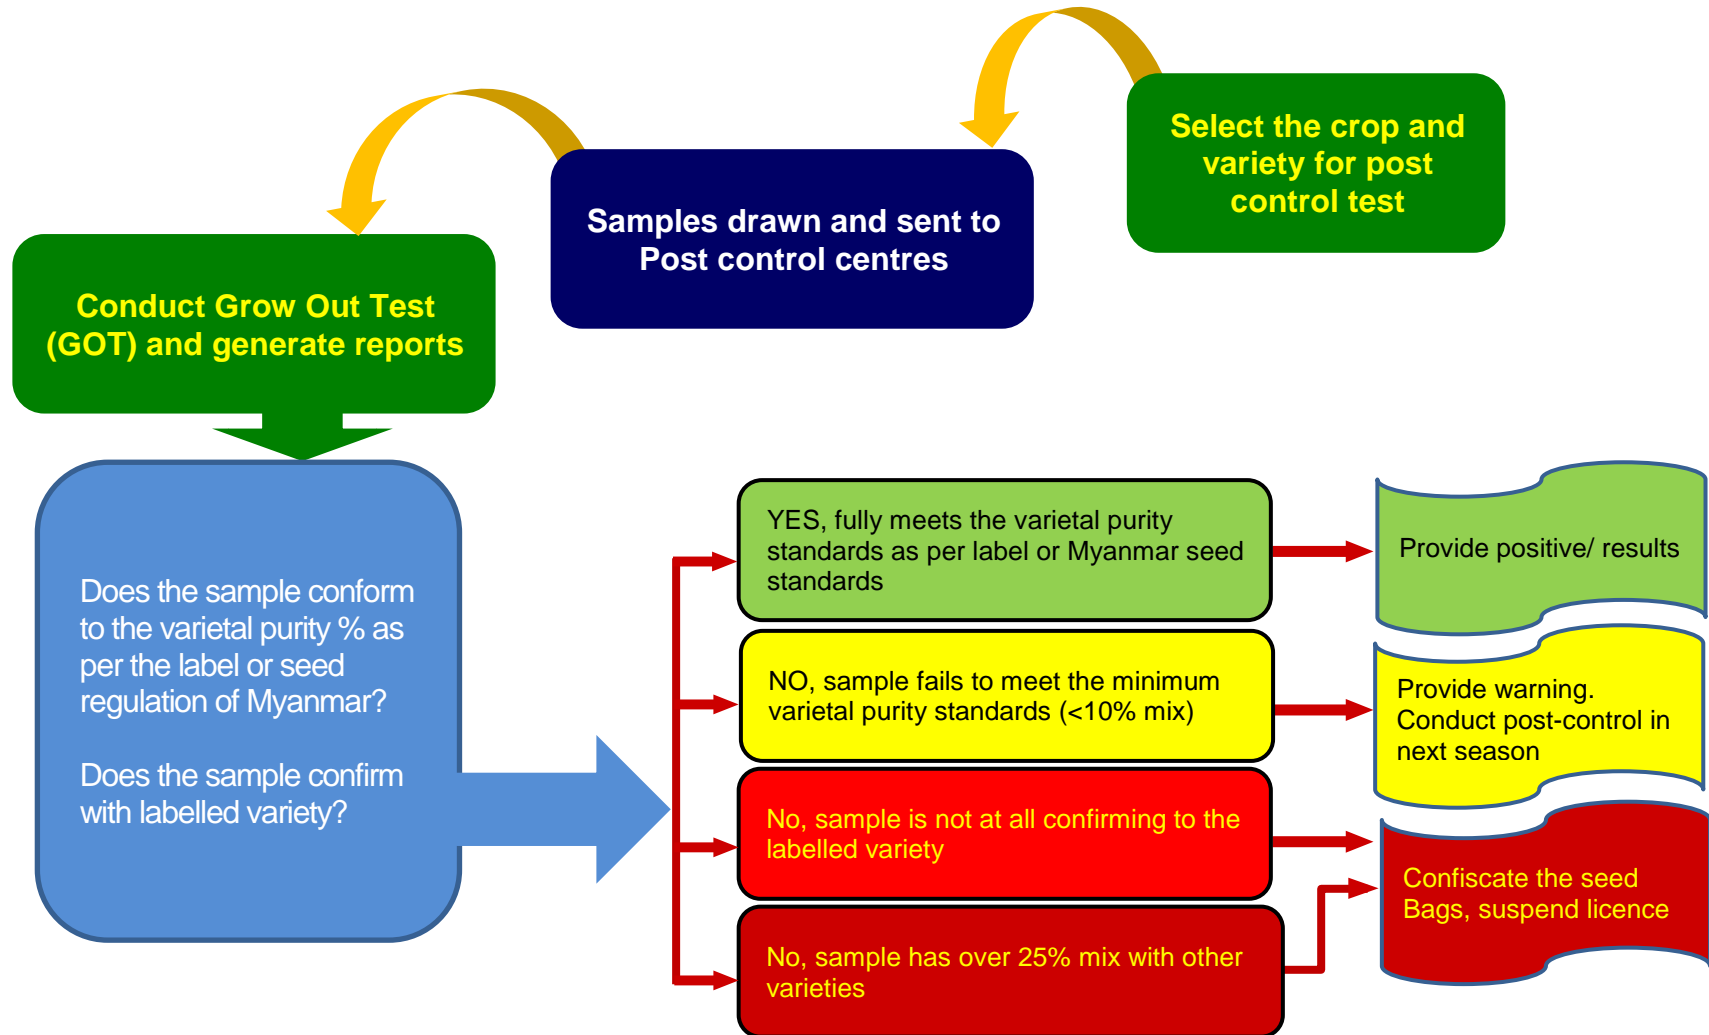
Select the crop and variety for post control test

Samples drawn and sent to Post control centres

Conduct Grow Out Test (GOT) and generate reports

Does the sample conform to the varietal purity % as per the label or seed regulation of Myanmar?

Does the sample confirm with labelled variety?

YES, fully meets the varietal purity standards as per label or Myanmar seed standards

Provide positive/ results

NO, sample fails to meet the minimum varietal purity standards (<10% mix)

Provide warning. Conduct post-control in next season

No, sample is not at all confirming to the labelled variety

No, sample has over 25% mix with other varieties

Confiscate the seed Bags, suspend licence